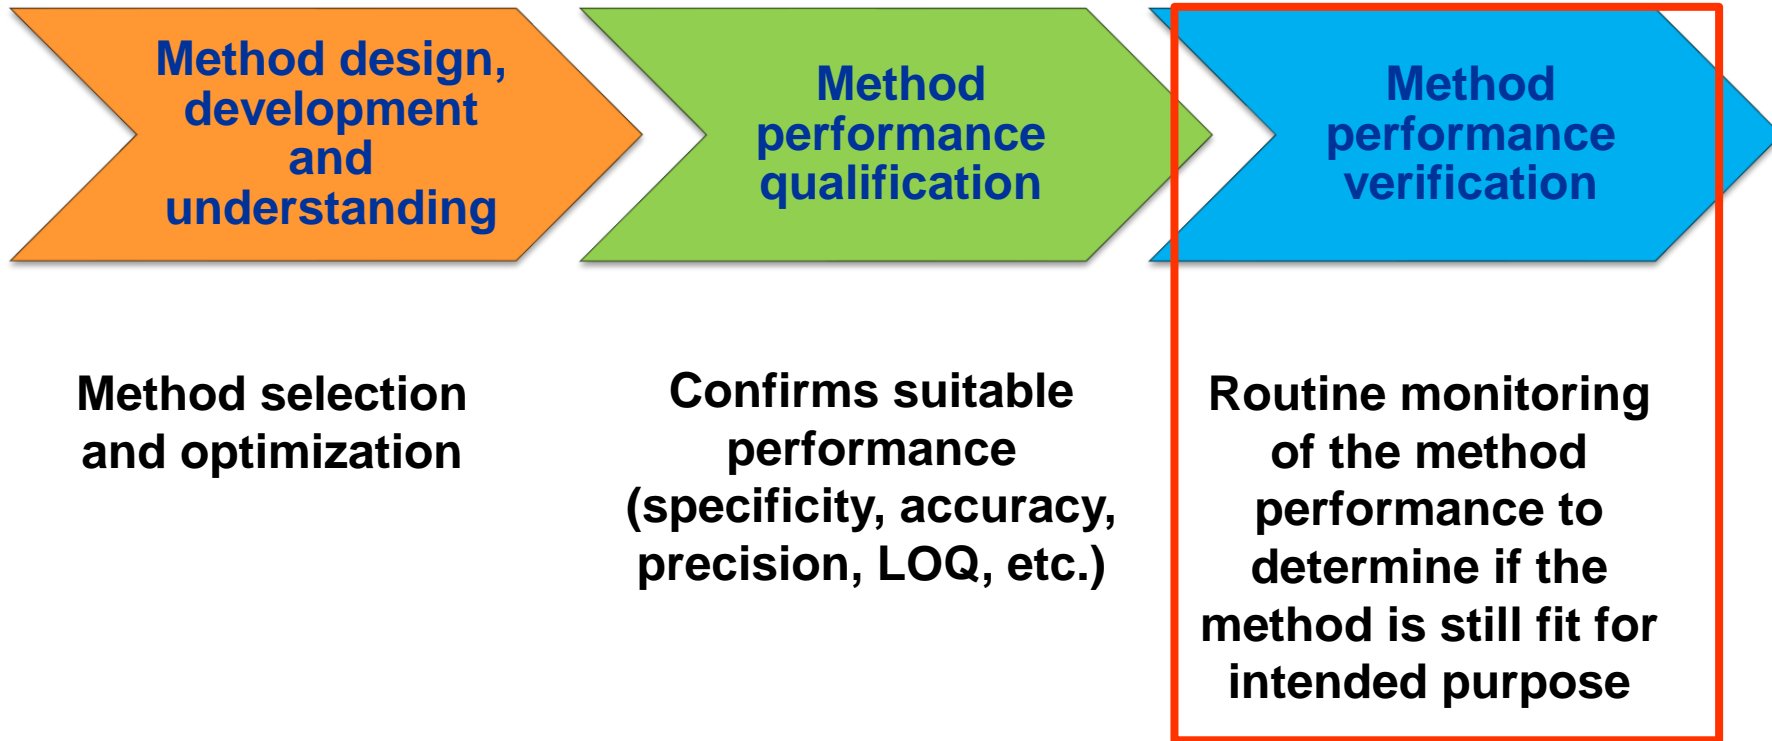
Method design, development and understanding

Method performance qualification

Method performance verification

Method selection and optimization

Confirms suitable performance (specificity, accuracy, precision, LOQ, etc.)

Routine monitoring of the method performance to determine if the method is still fit for intended purpose